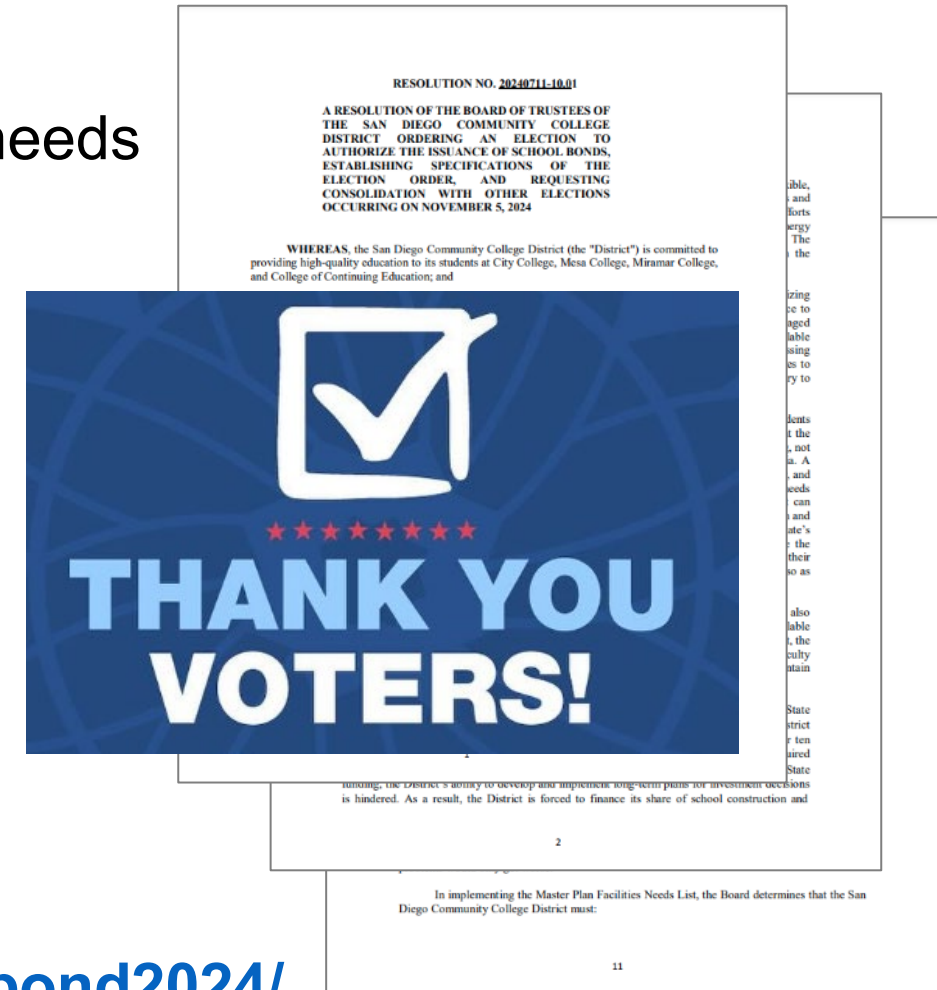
needs

RESOLUTION NO. 20240711-10.01

A RESOLUTION OF THE BOARD OF TRUSTEES OF THE SAN DIEGO COMMUNITY COLLEGE DISTRICT ORDERING AN ELECTION TO AUTHORIZE THE ISSUANCE OF SCHOOL BONDS, ESTABLISHING SPECIFICATIONS OF THE ELECTION ORDER, AND REQUESTING CONSOLIDATION WITH OTHER ELECTIONS OCCURRING ON NOVEMBER 5, 2024

WHEREAS, the San Diego Community College District (the "District") is committed to providing high-quality education to its students at City College, Mesa College, Miramar College, and College of Continuing Education; and

THANK YOU VOTERS!

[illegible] funding, the District's ability to develop and implement long-term plans for investment decisions is hindered. As a result, the District is forced to finance its share of school construction and

2

In implementing the Master Plan Facilities Needs List, the Board determines that the San Diego Community College District must:

11

bond2024/